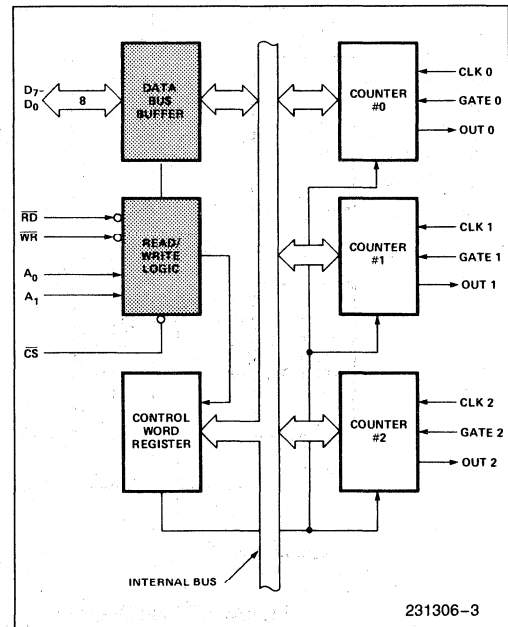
$D_7$-
$D_0$

8

DATA BUS BUFFER

$\overline{RD}$

$\overline{WR}$

$A_0$

$A_1$

READ/ WRITE LOGIC

$\overline{CS}$

CONTROL WORD REGISTER

COUNTER #0

CLK 0

GATE 0

OUT 0

COUNTER #1

CLK 1

GATE 1

OUT 1

COUNTER #2

CLK 2

GATE 2

OUT 2

INTERNAL BUS

231306–3